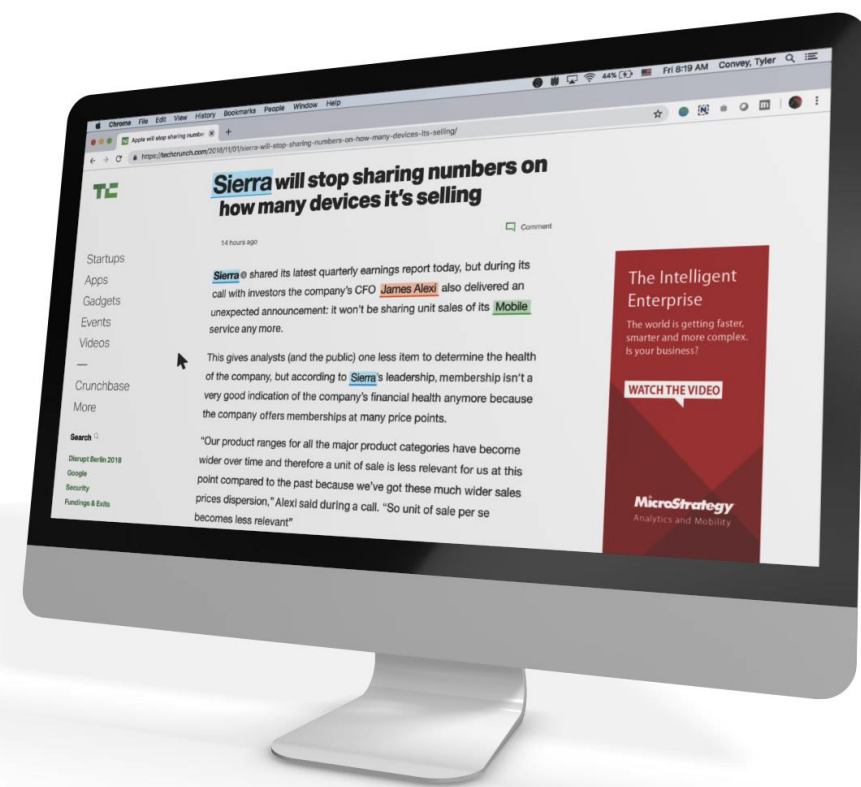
Chrome File Edit View History Bookmarks People Window Help

44% Fri 8:19 AM Convey, Tyler

Apple will stop sharing numbe ×

https://techcrunch.com/2018/11/01/sierra-will-stop-sharing-numbers-on-how-many-devices-its-selling/

TC

Sierra will stop sharing numbers on how many devices it's selling

Comment

14 hours ago

Startups
Apps
Gadgets
Events
Videos

Crunchbase
More

Search

Disrupt Berlin 2018
Google
Security
Fundings & Exits

Sierra shared its latest quarterly earnings report today, but during its call with investors the company's CFO James Alexi also delivered an unexpected announcement: it won't be sharing unit sales of its Mobile service any more.

This gives analysts (and the public) one less item to determine the health of the company, but according to Sierra's leadership, membership isn't a very good indication of the company's financial health anymore because the company offers memberships at many price points.

"Our product ranges for all the major product categories have become wider over time and therefore a unit of sale is less relevant for us at this point compared to the past because we've got these much wider sales prices dispersion," Alexi said during a call. "So unit of sale per se becomes less relevant"

The Intelligent Enterprise

The world is getting faster, smarter and more complex. Is your business?

WATCH THE VIDEO

MicroStrategy
Analytics and Mobility